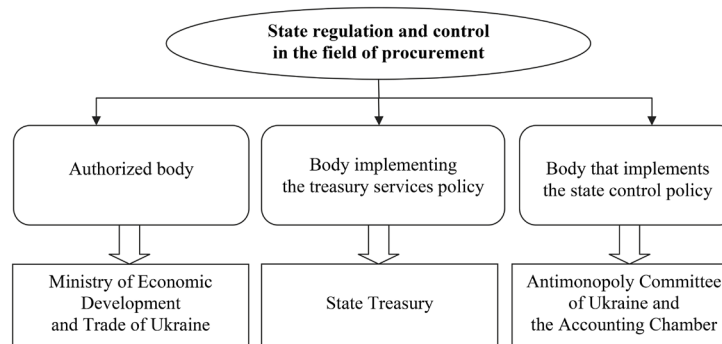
State regulation and control in the field of procurement

Authorized body

Body implementing the treasury services policy

Body that implements the state control policy

Ministry of Economic Development and Trade of Ukraine

State Treasury

Antimonopoly Committee of Ukraine and the Accounting Chamber